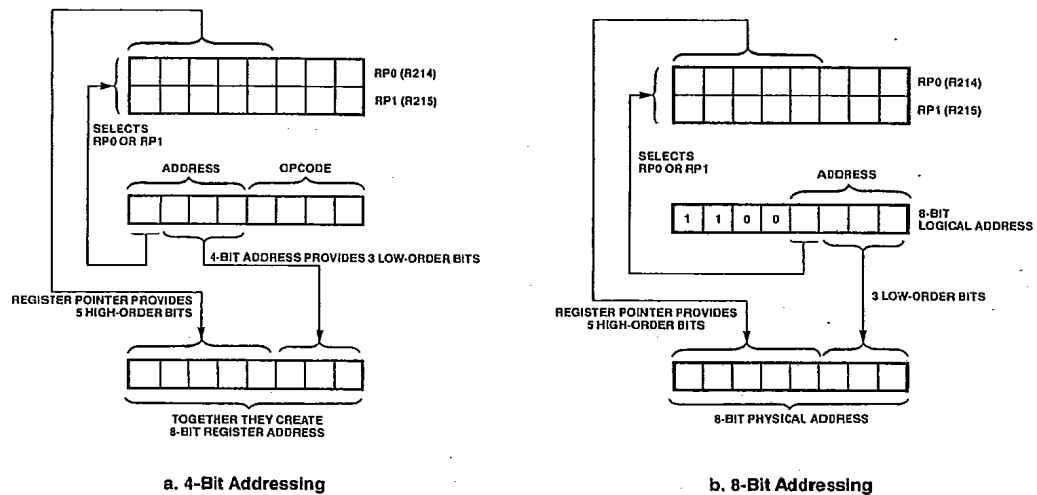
RP0 (R214)
RP1 (R215)

SELECTS RP0 OR RP1

ADDRESS OPCODE

4-BIT ADDRESS PROVIDES 3 LOW-ORDER BITS

REGISTER POINTER PROVIDES 5 HIGH-ORDER BITS

TOGETHER THEY CREATE 8-BIT REGISTER ADDRESS

a. 4-Bit Addressing

RP0 (R214)
RP1 (R215)

SELECTS RP0 OR RP1

ADDRESS

1 1 0 0

8-BIT LOGICAL ADDRESS

3 LOW-ORDER BITS

REGISTER POINTER PROVIDES 5 HIGH-ORDER BITS

8-BIT PHYSICAL ADDRESS

b. 8-Bit Addressing